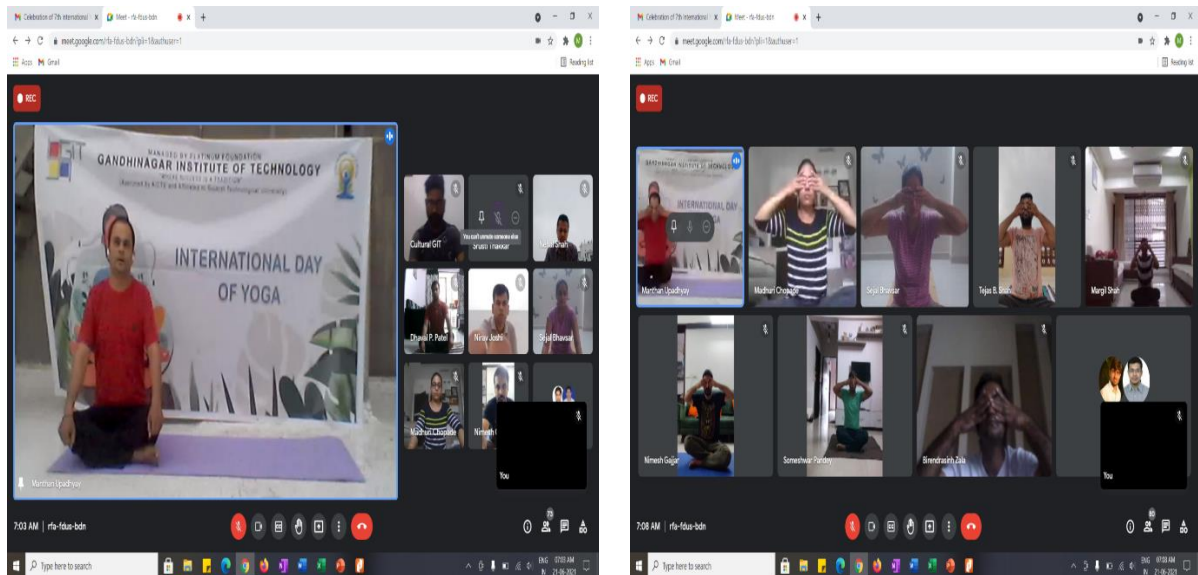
Celebration of 7th International | Meet - rfa-fdus-bdn
meet.google.com/rfa-fdus-bdn?pli=1&authuser=1
Apps Gmail
Reading list
REC
MANAGED BY PLATINUM FOUNDATION
GANDHINAGAR INSTITUTE OF TECHNOLOGY
WHERE SUCCESS IS A TRADITION
(Approved by AICTE and Affiliated to Gujarat Technological University)
INTERNATIONAL DAY OF YOGA
Manthan Upadhyay
Cultural GIT
You can't remote someone else
Srusti Thakkar
Neel Shah
Dhaval P. Patel
Nirav Joshi
Sejal Bhavsar
Madhuri Chopade
Nimesh
You
7:03 AM | rfa-fdus-bdn
78
Type here to search
ENG IN 07:03 AM 21-06-2021

Celebration of 7th International | Meet - rfa-fdus-bdn
meet.google.com/rfa-fdus-bdn?pli=1&authuser=1
Apps Gmail
Reading list
REC
GANDHINAGAR INSTITUTE OF TECHNOLOGY
INTERNATIONAL DAY OF YOGA
Manthan Upadhyay
Madhuri Chopade
Sejal Bhavsar
Tejas B. Shah
Margil Shah
Nimesh Gajjar
Someshwar Pandey
Birendrasinh Zala
You
7:08 AM | rfa-fdus-bdn
80
Type here to search
ENG IN 07:08 AM 21-06-2021